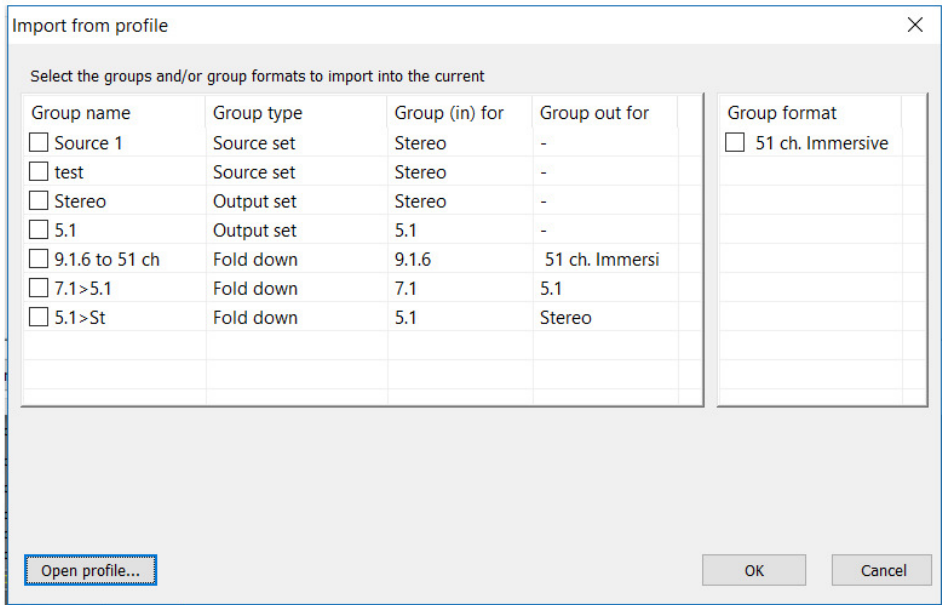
Import from profile

Select the groups and/or group formats to import into the current

| Group name | Group type | Group (in) for | Group out for |
|---|---|---|---|
| Source 1 | Source set | Stereo | - |
| test | Source set | Stereo | - |
| Stereo | Output set | Stereo | - |
| 5.1 | Output set | 5.1 | - |
| 9.1.6 to 51 ch | Fold down | 9.1.6 | 51 ch. Immersi |
| 7.1>5.1 | Fold down | 7.1 | 5.1 |
| 5.1>St | Fold down | 5.1 | Stereo |

| Group format |
|---|
| 51 ch. Immersive |

Open profile...

OK

Cancel